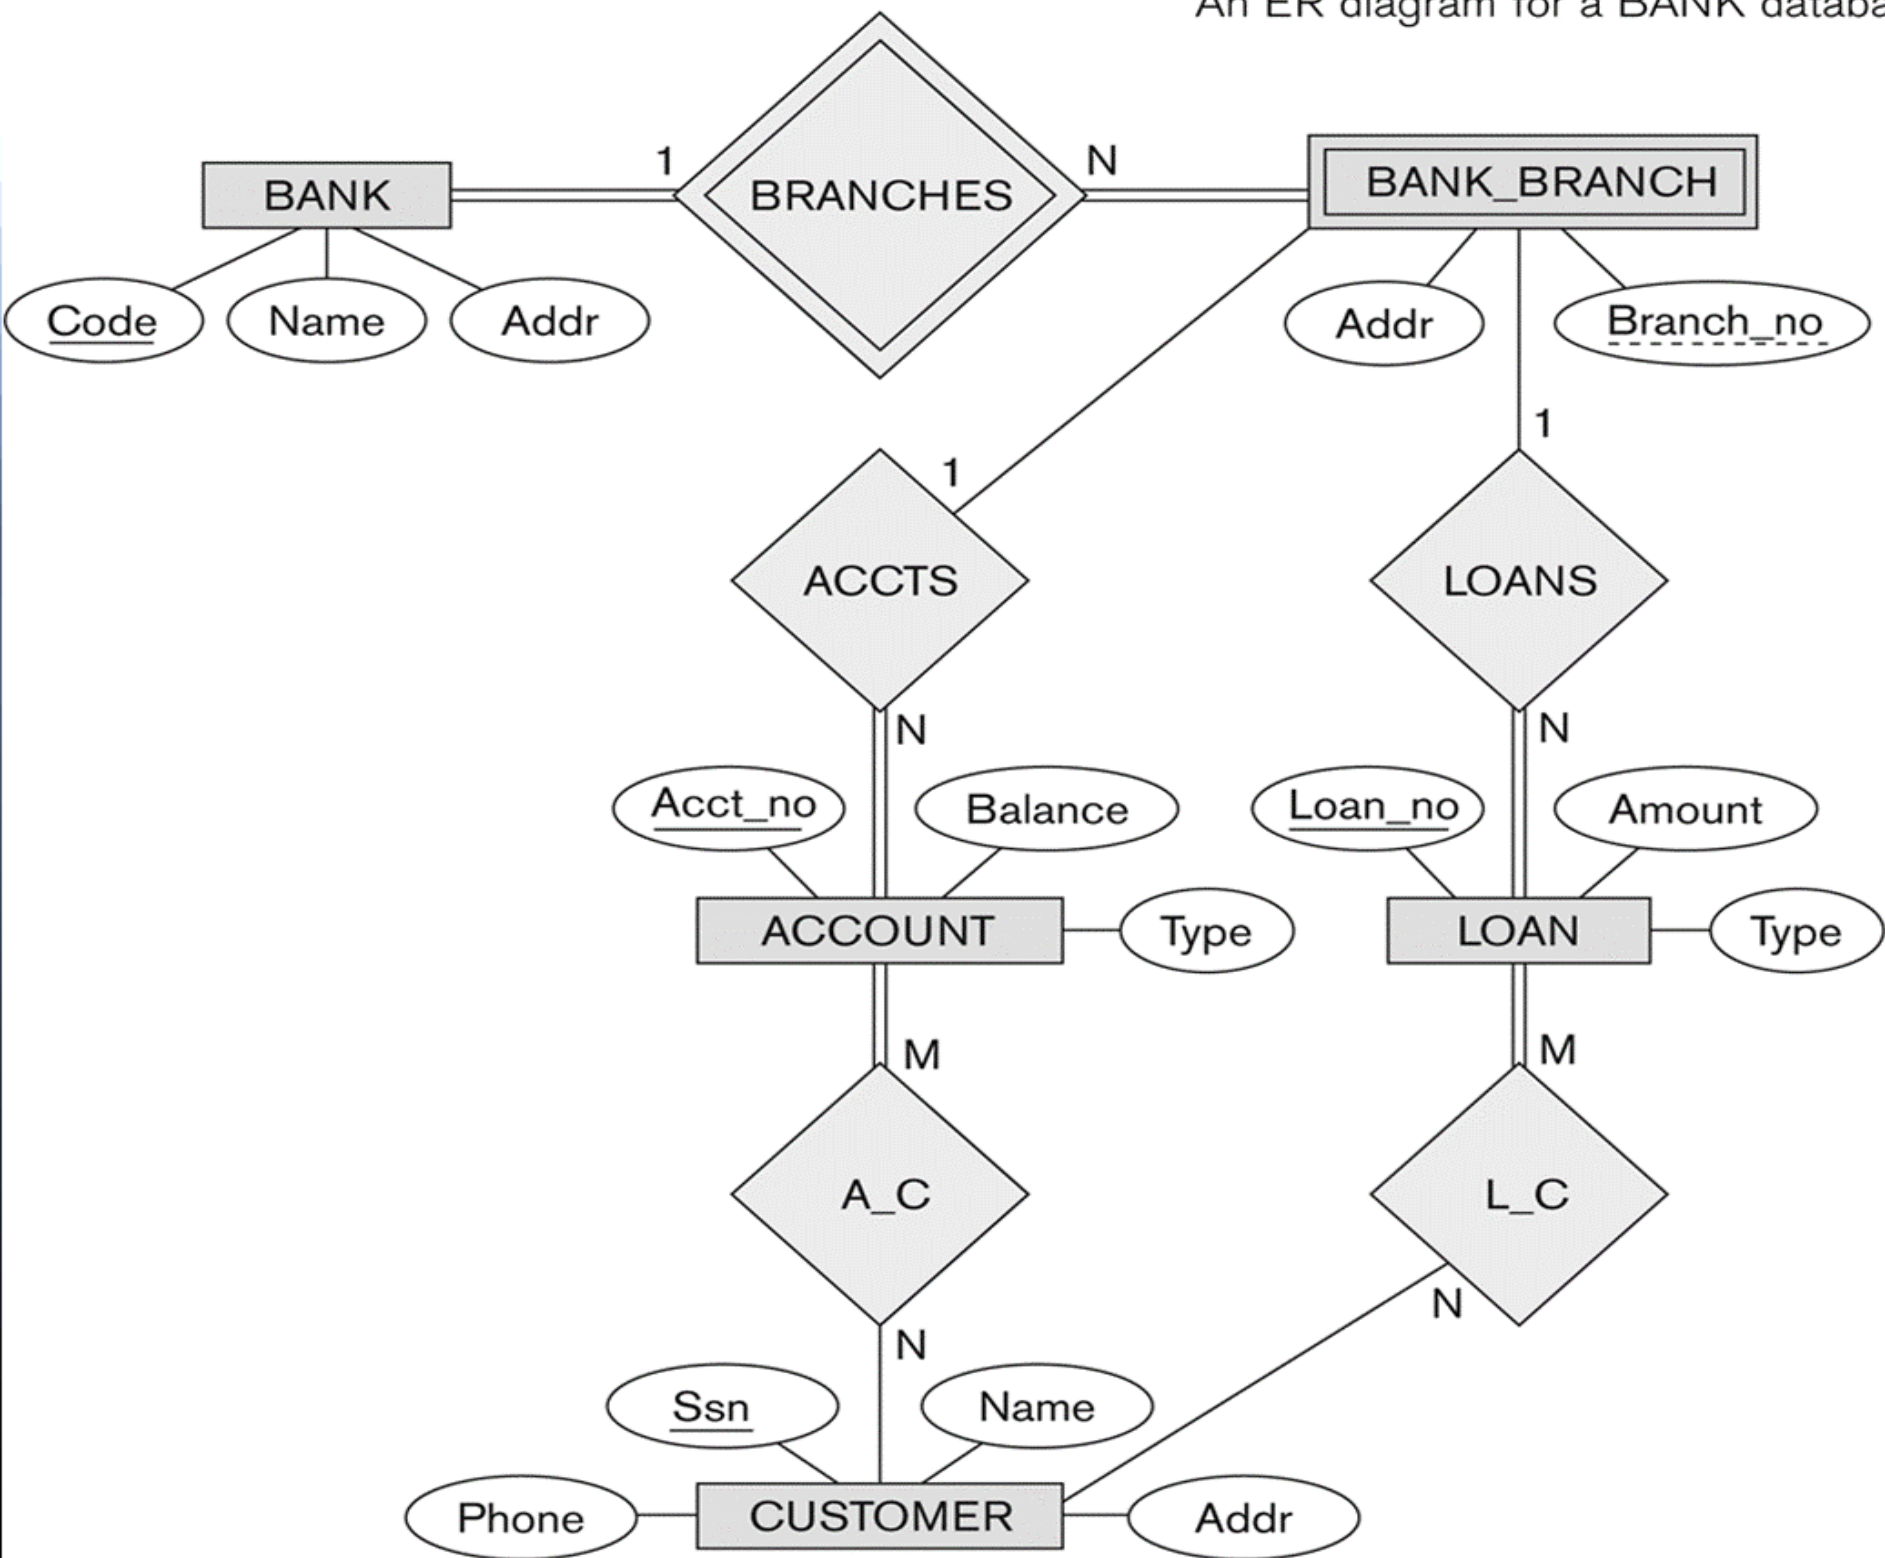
An ER diagram for a BANK databa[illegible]

BANK
1
BRANCHES
N
BANK_BRANCH
Code
Name
Addr
Addr
Branch_no
1
1
ACCTS
LOANS
N
N
Acct_no
Balance
Loan_no
Amount
ACCOUNT
Type
LOAN
Type
M
M
A_C
L_C
N
N
Ssn
Name
Phone
CUSTOMER
Addr